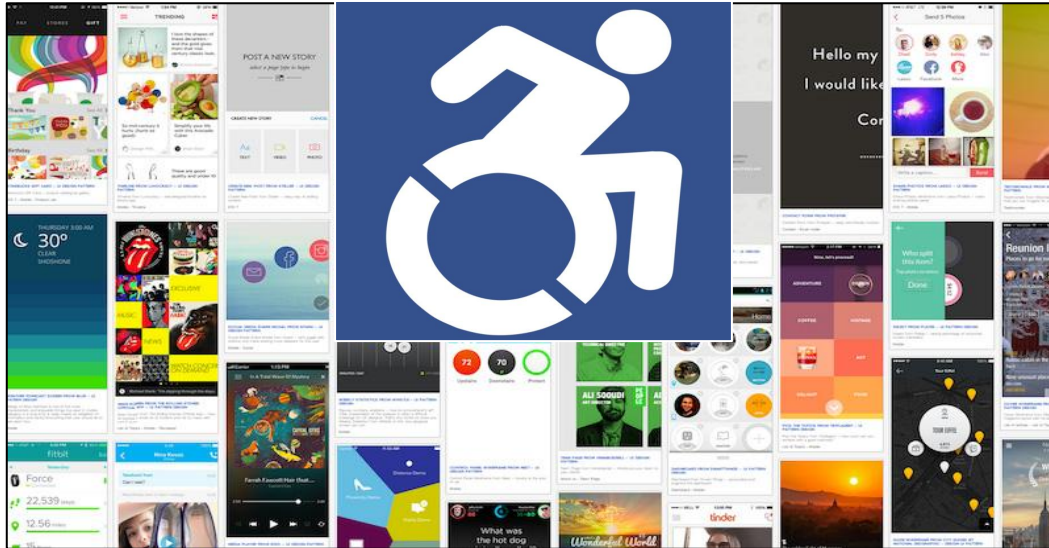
PAY STORES GIFT

TRENDING

POST A NEW STORY

CREATE NEW STORY

TEXT VIDEO PHOTO

THURSDAY 3:00 AM

30°

CLEAR

SHOSHONE

Send 5 Photos

Hello my

I would like

Con

Who split this item?

Done

Reunion

ADVENTURE

COFFEE

fitbit

Force

22,539

12.56

72

70

Upstairs

Downstairs

ALI SQOUDI

ALI SQOUDI

What was the hot dog

Wonderful World

tinder

Farrah Fawcett Hair (feat...

Home

TOUR COFFEE

EXCLUSIVE

MUSIC

NEWS